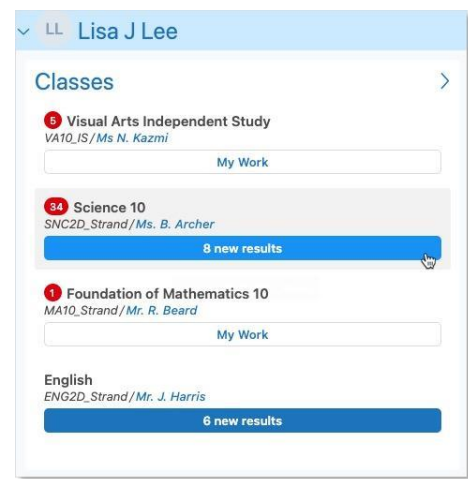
LL Lisa J Lee

Classes

5 Visual Arts Independent Study
VA10_IS / Ms N. Kazmi
My Work

34 Science 10
SNC2D_Strand / Ms. B. Archer
8 new results

1 Foundation of Mathematics 10
MA10_Strand / Mr. R. Beard
My Work

English
ENG2D_Strand / Mr. J. Harris
6 new results